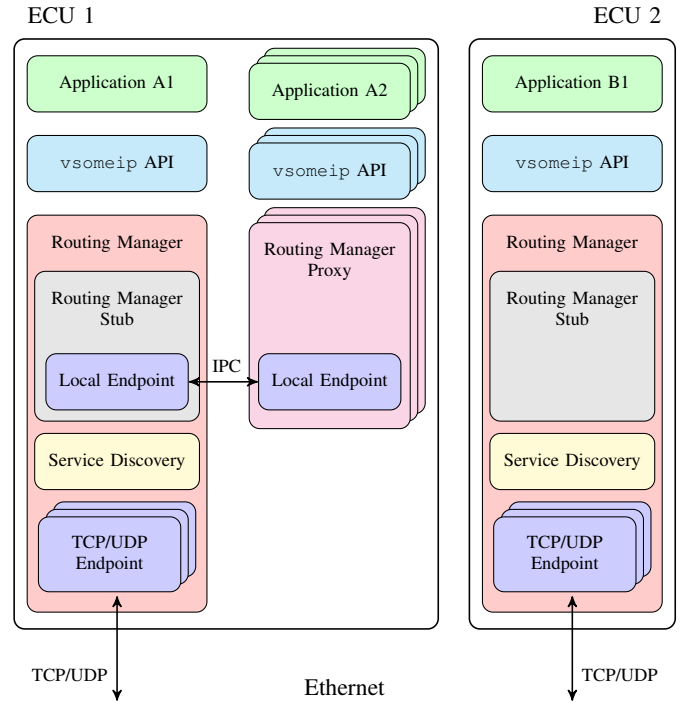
ECU 1

Application A1

vsomeip API

Routing Manager

Routing Manager Stub

Local Endpoint

Service Discovery

TCP/UDP Endpoint

Application A2

vsomeip API

Routing Manager Proxy

IPC

Local Endpoint

ECU 2

Application B1

vsomeip API

Routing Manager

Routing Manager Stub

Service Discovery

TCP/UDP Endpoint

TCP/UDP

Ethernet

TCP/UDP